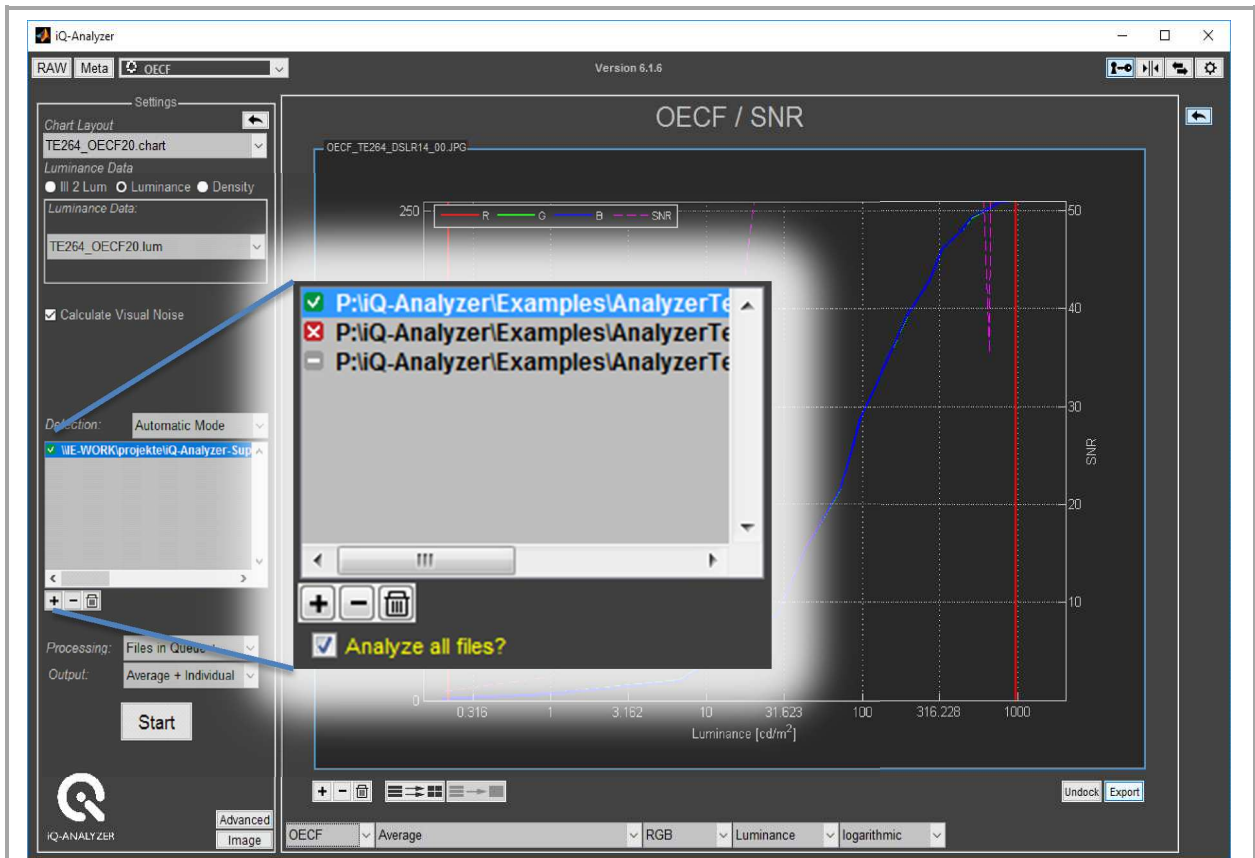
iQ-Analyzer

RAW Meta OECF

Version 6.1.6

Settings

Chart Layout

TE264_OECF20.chart

Luminance Data

Ill 2 Lum Luminance Density

Luminance Data:

TE264_OECF20.lum

Calculate Visual Noise

Detection: Automatic Mode

\\IE-WORK\projekte\iQ-Analyzer-Sup

Processing: Files in Queue

Output: Average + Individual

Start

iQ-ANALYZER

Advanced

Image

OECF / SNR

OECF_TE264_DSLR14_00.JPG

R G B SNR

250

50

40

30

20

10

0

SNR

0.316 1 3.162 10 31.623 100 316.228 1000

Luminance [cd/$m^2$]

P:\iQ-Analyzer\Examples\AnalyzerTe

P:\iQ-Analyzer\Examples\AnalyzerTe

P:\iQ-Analyzer\Examples\AnalyzerTe

III

Analyze all files?

Undock Export

OECF Average RGB Luminance logarithmic